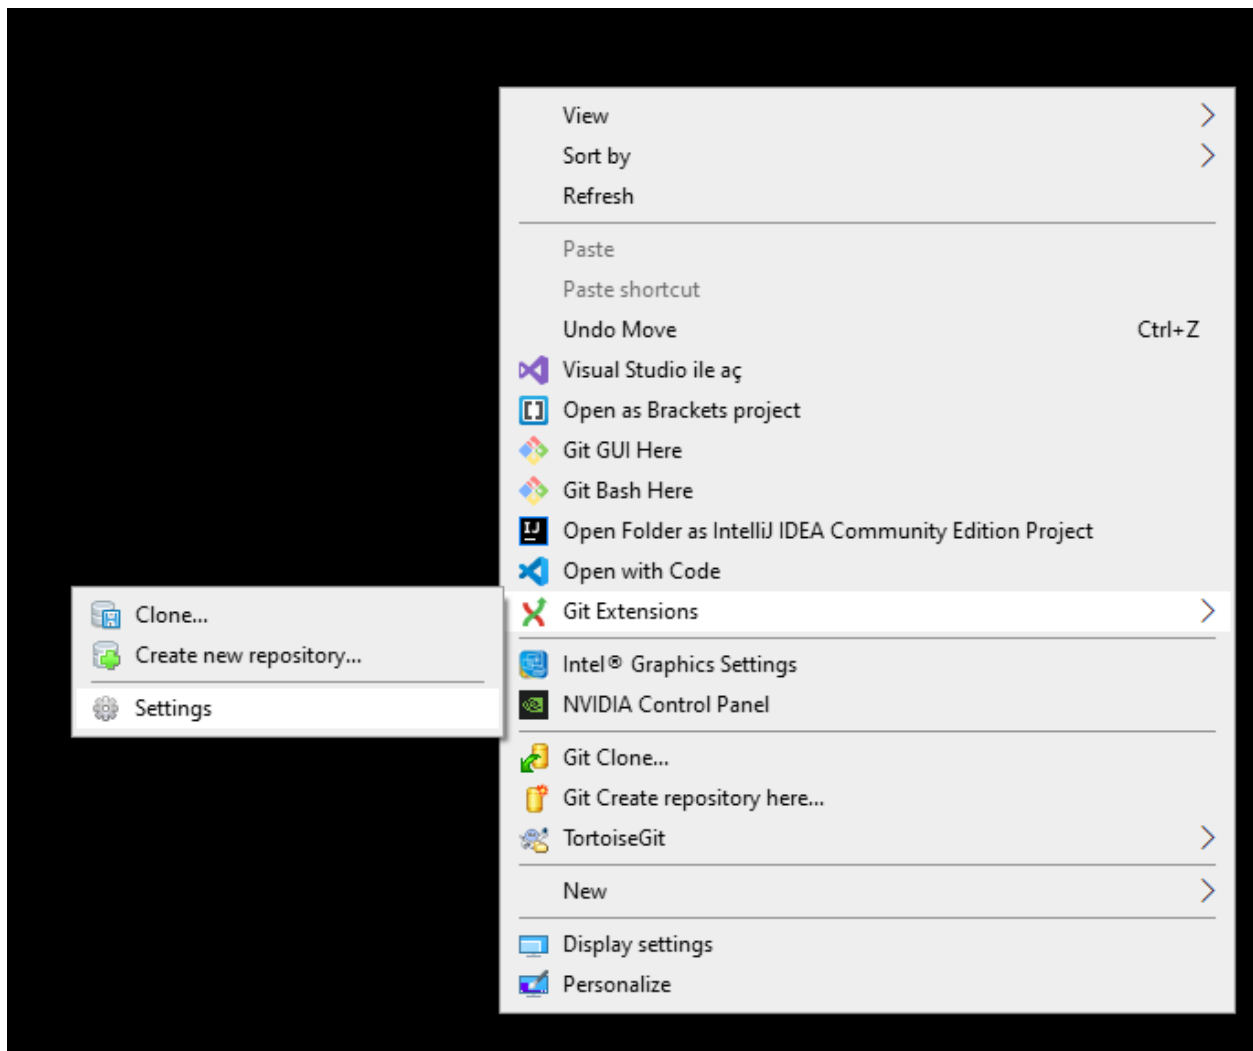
View
Sort by
Refresh

Paste
Paste shortcut
Undo Move Ctrl+Z
Visual Studio ile aç
Open as Brackets project
Git GUI Here
Git Bash Here
IJ
Open Folder as IntelliJ IDEA Community Edition Project
Open with Code
Git Extensions

Intel® Graphics Settings
NVIDIA Control Panel

Git Clone...
Git Create repository here...
TortoiseGit

New

Display settings
Personalize

Clone...
Create new repository...

Settings